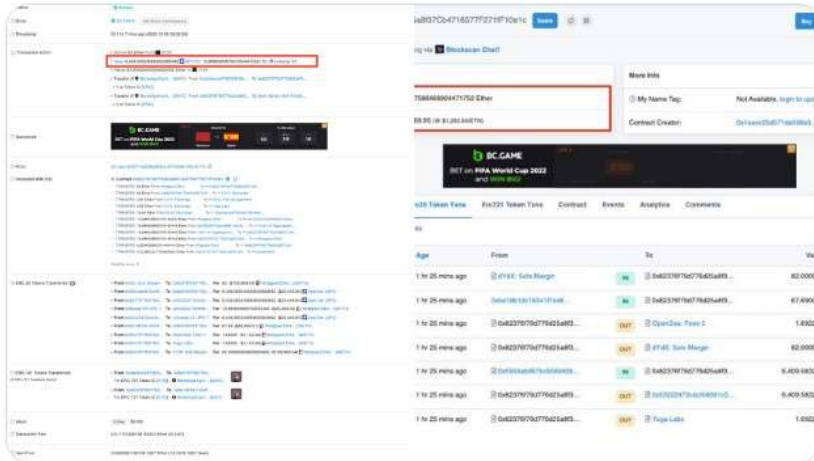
5a8f37Cb4716577F271fF10e1c

Save

Buy

g via Blockscan Chat

More Info

758646890447175​2 Ether

My Name Tag:

Not Available, login to up

88.95 (@ $1,283.84/ETH)

Contract Creator:

0x1aaca25d57...

BC.GAME

BET on FIFA World Cup 2022 and WIN BIG!

BC.GAME

BET on FIFA World Cup 2022 and WIN BIG!

c20 Token Txns

Erc721 Token Txns

Contract

Events

Analytics

Comments

| Age | From | | To | Va |
|---|---|---|---|---|
| 1 hr 25 mins ago | dYdX: Solo Margin | IN | 0x8237f079d776d25a8f3... | 82.000 |
| 1 hr 25 mins ago | 0xba1d6... | IN | 0x8237f079d776d25a8f3... | 67.690 |
| 1 hr 25 mins ago | 0x8237f079d776d25a8f3... | OUT | OpenSea: Token 0 | 1.692 |
| 1 hr 25 mins ago | 0x8237f079d776d25a8f3... | OUT | dYdX: Solo Margin | 82.000 |
| 1 hr 25 mins ago | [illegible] | IN | 0x8237f079d776d25a8f3... | 6,409.582 |
| 1 hr 25 mins ago | 0x8237f079d776d25a8f3... | OUT | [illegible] | 6,409.582 |
| 1 hr 25 mins ago | 0x8237f079d776d25a8f3... | OUT | Yuga Labs | 1.692 |